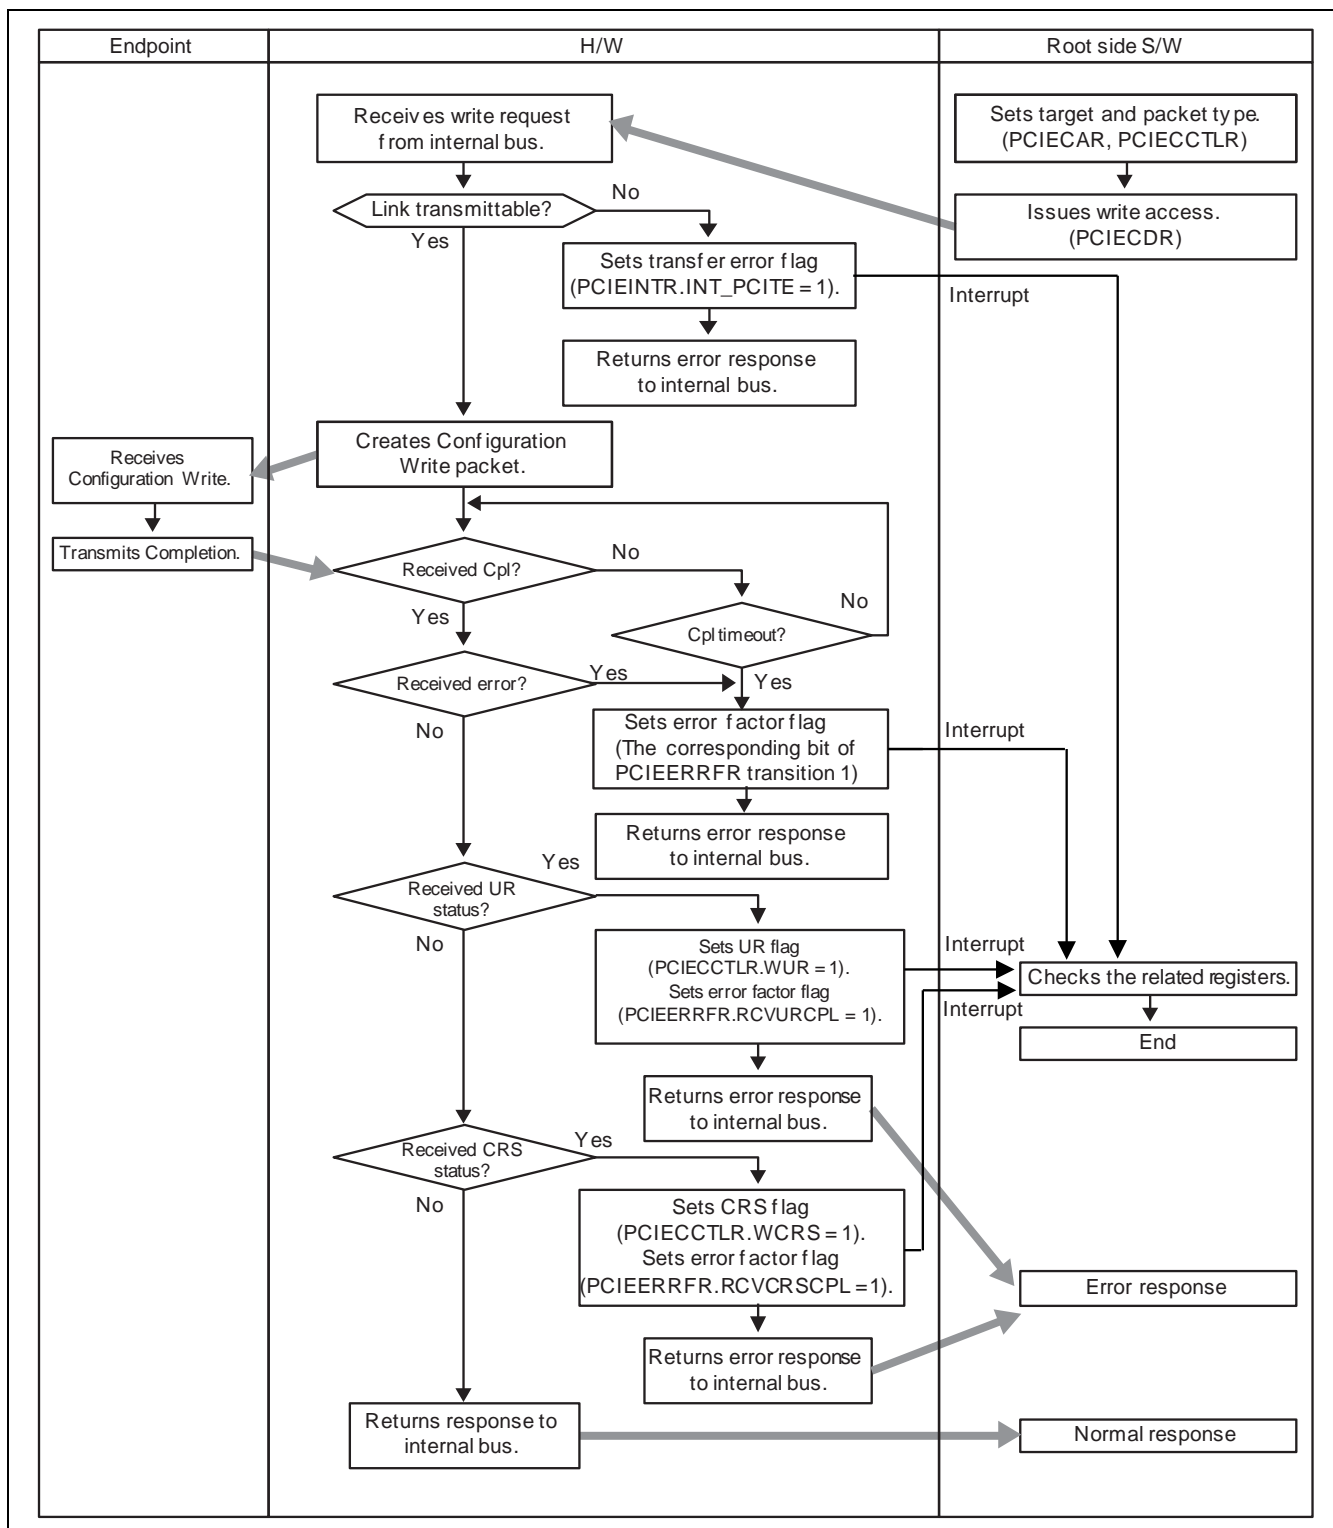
Endpoint

H/W

Root side S/W

Receives write request from internal bus.

Sets target and packet type. (PCIECAR, PCIECCTLR)

Issues write access. (PCIECDR)

Link transmittable?

No

Yes

Sets transfer error flag (PCIEINTR.INT_PCITE = 1).

Interrupt

Returns error response to internal bus.

Creates Configuration Write packet.

Receives Configuration Write.

Transmits Completion.

Received Cpl?

No

Yes

No

Cpl timeout?

Received error?

Yes

Yes

No

Sets error factor flag (The corresponding bit of PCIEERRFR transition 1)

Interrupt

Returns error response to internal bus.

Yes

Received UR status?

No

Sets UR flag (PCIECCTLR.WUR = 1). Sets error factor flag (PCIEERRFR.RCVURCPL = 1).

Interrupt

Checks the related registers.

Interrupt

End

Returns error response to internal bus.

Received CRS status?

Yes

No

Sets CRS flag (PCIECCTLR.WCRS = 1). Sets error factor flag (PCIEERRFR.RCVCRSCPL = 1).

Error response

Returns error response to internal bus.

Returns response to internal bus.

Normal response